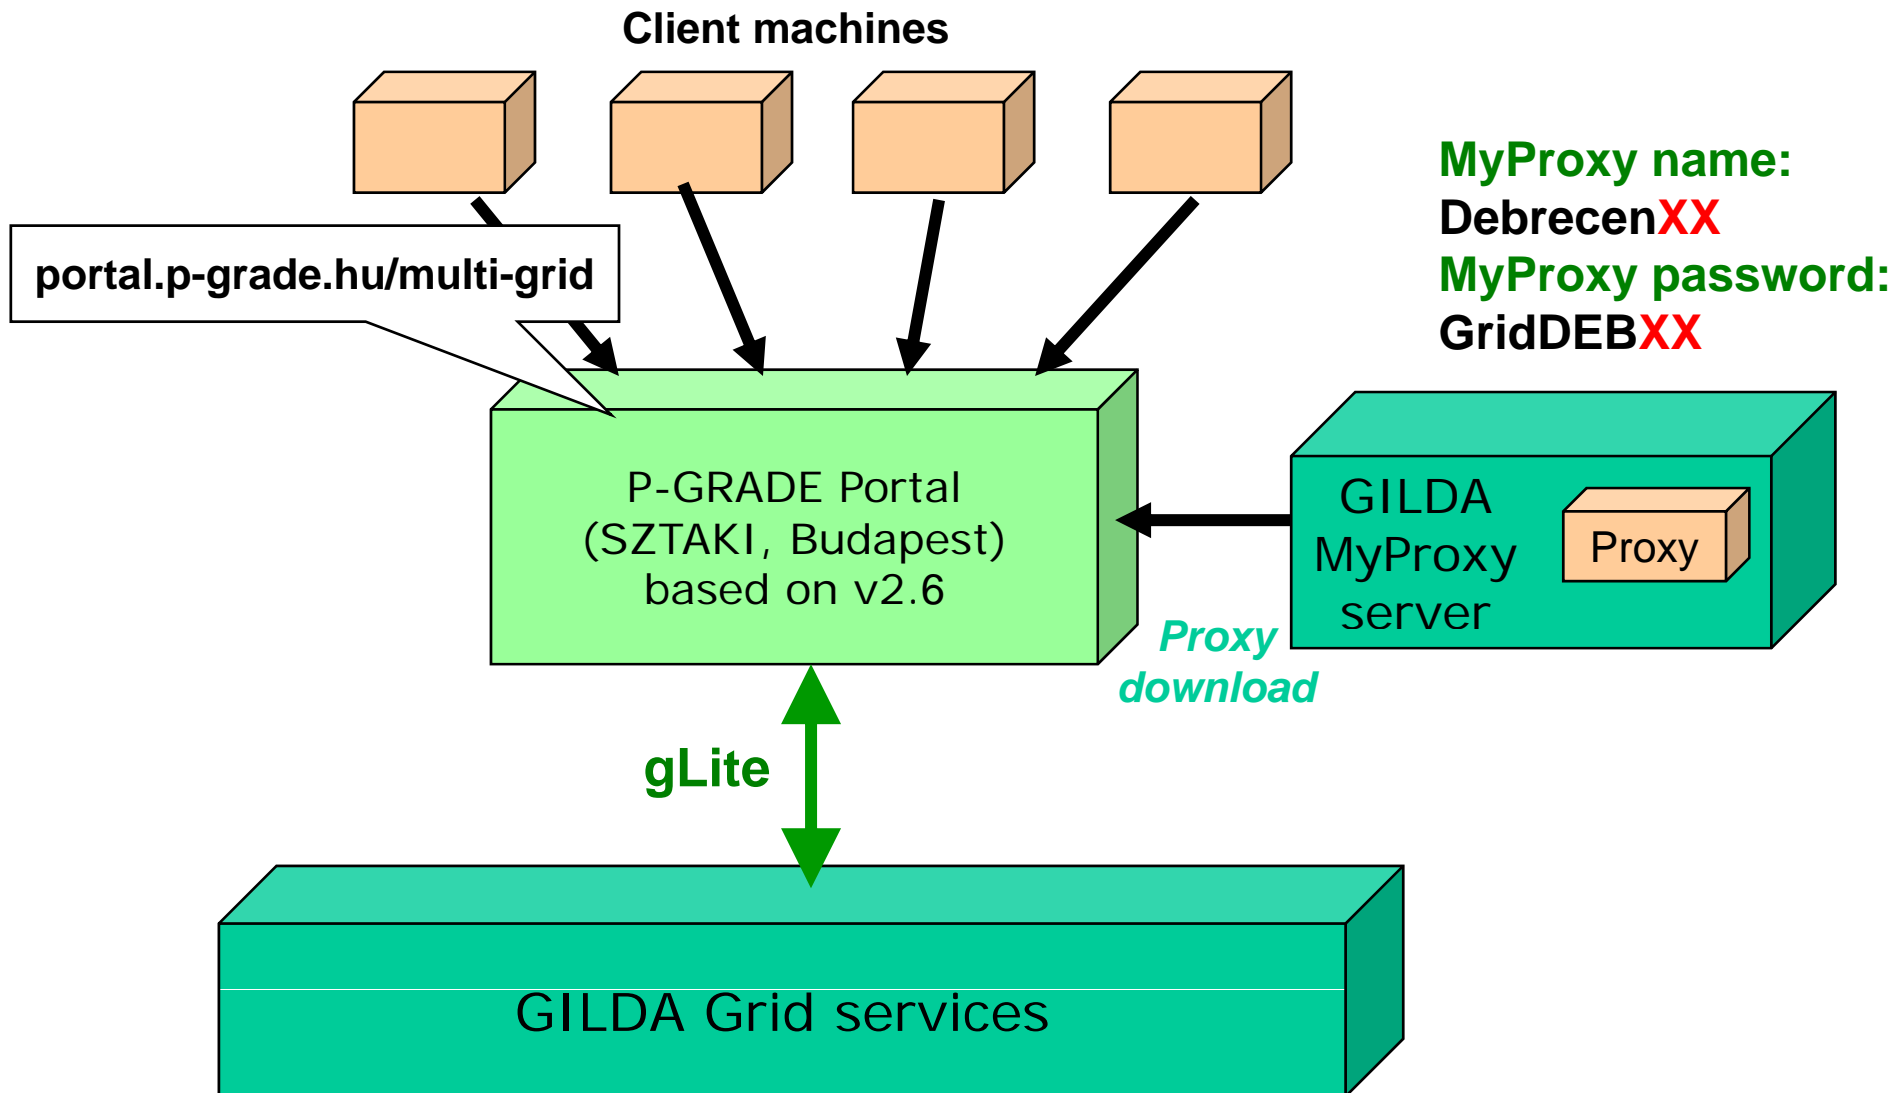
Client machines

MyProxy name:
DebrecenXX
MyProxy password:
GridDEBXX

portal.p-grade.hu/multi-grid

P-GRADE Portal
(SZTAKI, Budapest)
based on v2.6

GILDA
MyProxy
server

Proxy

Proxy
download

gLite

GILDA Grid services